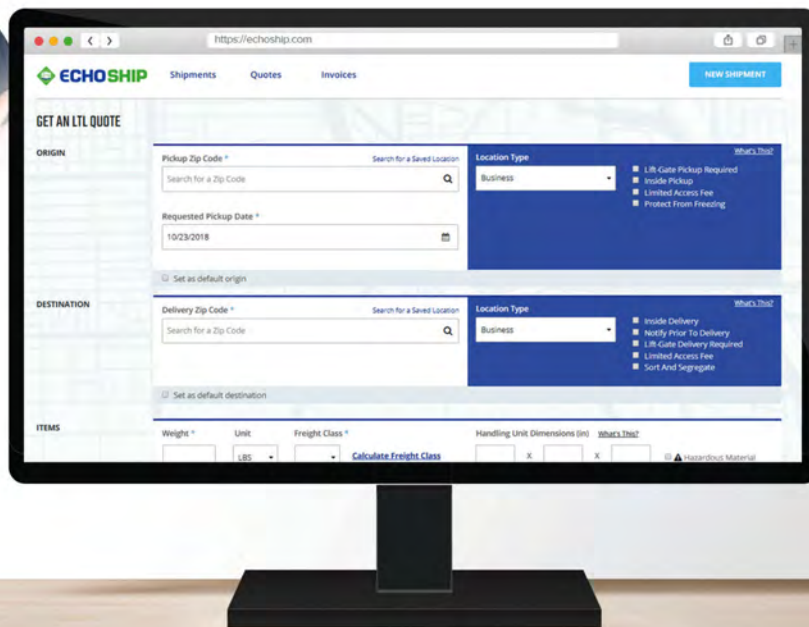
https://echoship.com

ECHOSHIP Shipments Quotes Invoices NEW SHIPMENT

GET AN LTL QUOTE

ORIGIN

Pickup Zip Code * Search for a Saved Location

Search for a Zip Code

Requested Pickup Date *

10/23/2018

Set as default origin

Location Type What's This?

Business

Lift-Gate Pickup Required
Inside Pickup
Limited Access Fee
Protect From Freezing

DESTINATION

Delivery Zip Code * Search for a Saved Location

Search for a Zip Code

Set as default destination

Location Type What's This?

Business

Inside Delivery
Notify Prior To Delivery
Lift-Gate Delivery Required
Limited Access Fee
Sort And Segregate

ITEMS

Weight * Unit Freight Class * Handling Unit Dimensions (in) What's This?

LBS Calculate Freight Class X X Hazardous Material